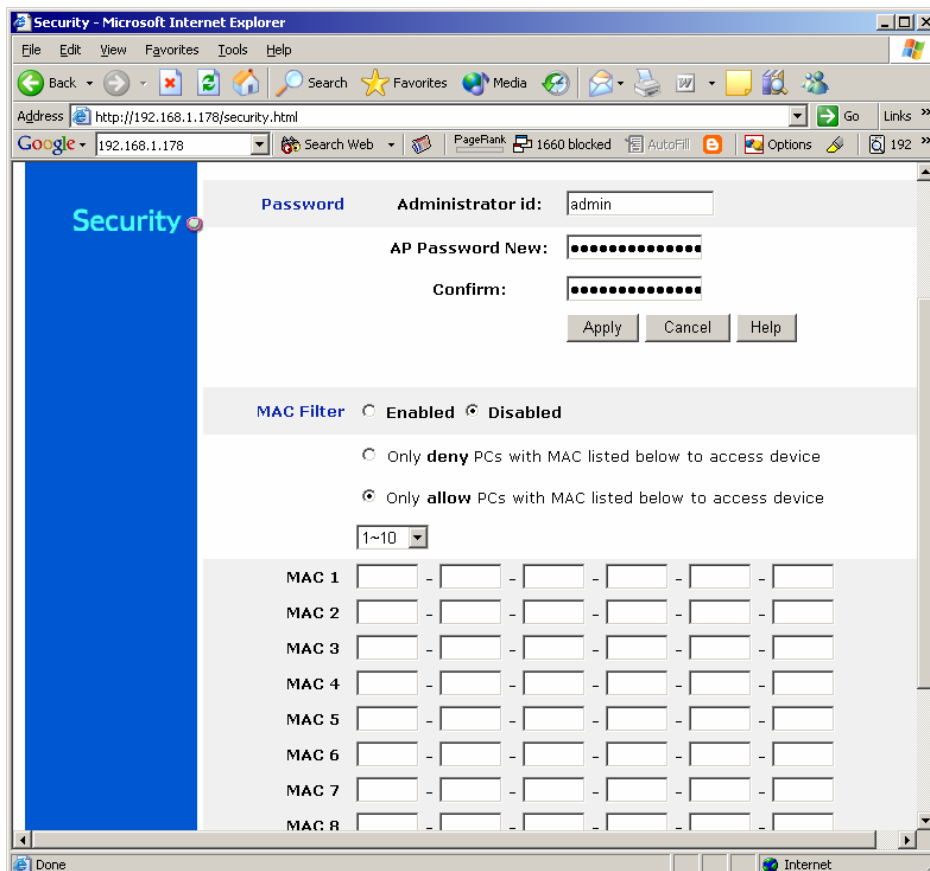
Security - Microsoft Internet Explorer

File Edit View Favorites Tools Help

Back Search Favorites Media

Address http://192.168.1.178/security.html Go Links »

Google 192.168.1.178 Search Web PageRank 1660 blocked AutoFill Options 192

Security

Password Administrator id: admin

AP Password New: ••••••••••••••

Confirm: ••••••••••••••

Apply Cancel Help

MAC Filter Enabled Disabled

Only **deny** PCs with MAC listed below to access device

Only **allow** PCs with MAC listed below to access device

1~10

MAC 1 - - - - -
MAC 2 - - - - -
MAC 3 - - - - -
MAC 4 - - - - -
MAC 5 - - - - -
MAC 6 - - - - -
MAC 7 - - - - -
MAC 8 - - - - -

Done Internet